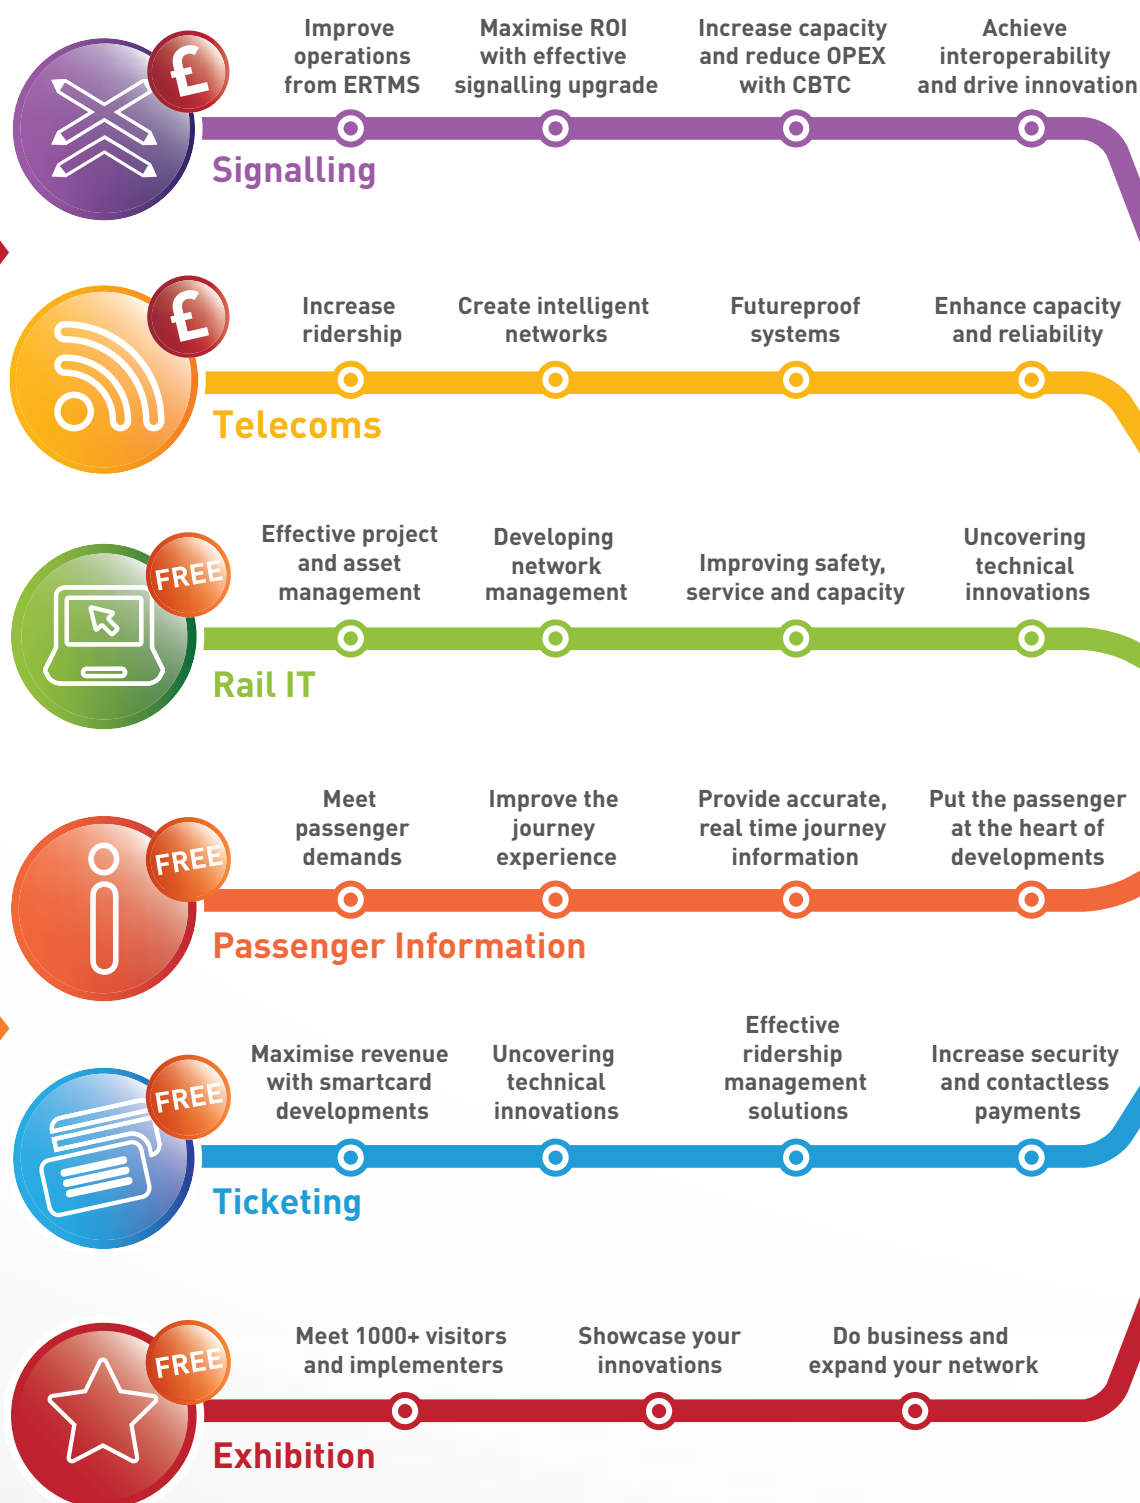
£

Improve operations from ERTMS

Maximise ROI with effective signalling upgrade

Increase capacity and reduce OPEX with CBTC

Achieve interoperability and drive innovation

Signalling

£

Increase ridership

Create intelligent networks

Futureproof systems

Enhance capacity and reliability

Telecoms

FREE

Effective project and asset management

Developing network management

Improving safety, service and capacity

Uncovering technical innovations

Rail IT

FREE

Meet passenger demands

Improve the journey experience

Provide accurate, real time journey information

Put the passenger at the heart of developments

Passenger Information

FREE

Maximise revenue with smartcard developments

Uncovering technical innovations

Effective ridership management solutions

Increase security and contactless payments

Ticketing

FREE

Meet 1000+ visitors and implementers

Showcase your innovations

Do business and expand your network

Exhibition